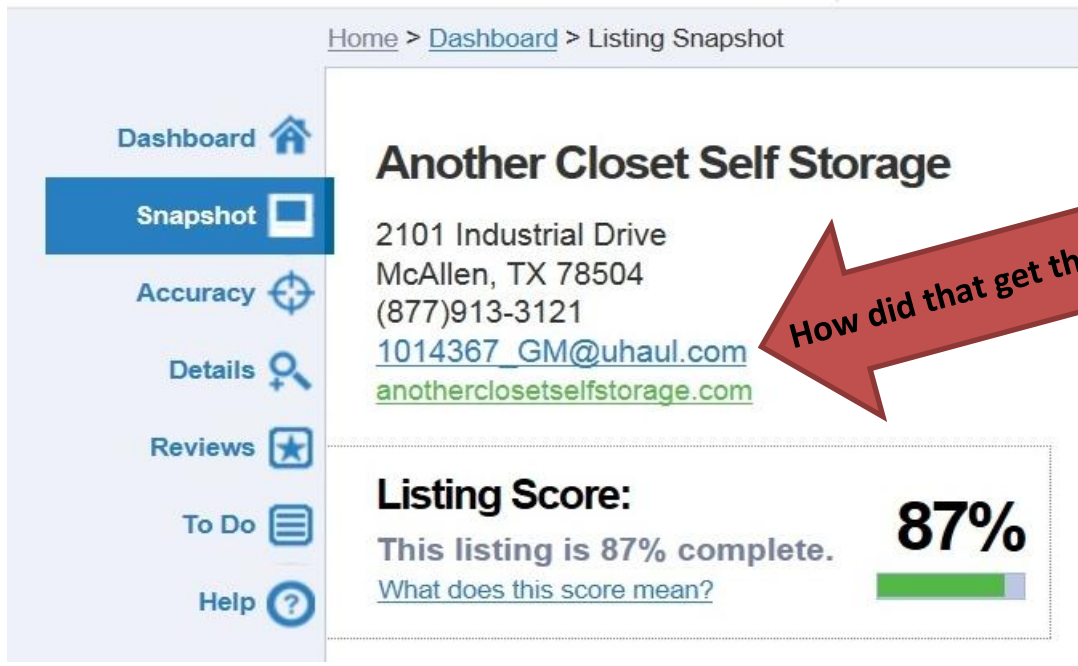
Home > Dashboard > Listing Snapshot

Dashboard

Snapshot

Accuracy

Details

Reviews

To Do

Help

Another Closet Self Storage

2101 Industrial Drive
McAllen, TX 78504
(877)913-3121
1014367_GM@uhaul.com
anotherclosetselfstorage.com

How did that get th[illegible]

Listing Score:

This listing is 87% complete.

What does this score mean?

87%